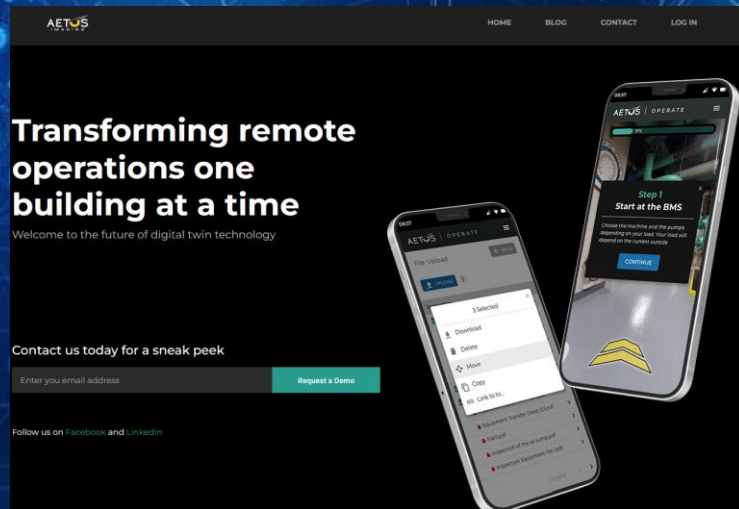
AETOS IMAGING

HOME BLOG CONTACT LOG IN

Transforming remote operations one building at a time

Welcome to the future of digital twin technology

Contact us today for a sneak peek

Enter you email address

Request a Demo

Follow us on Facebook and LinkedIn

AETOS | OPERATE

File Upload

UPLOAD

3 Selected

Download

Delete

Move

Copy

Link to fo...

Equipment Transfer Sheet 03.pdf

Find.pdf

Inspection of the oil pump.pdf

Inspection Equipment Form.pdf

AETOS | OPERATE

Step 1

Start at the BMS

Choose the machine and the pumps depending on your load. Your load will depend on the current outside

CONTINUE